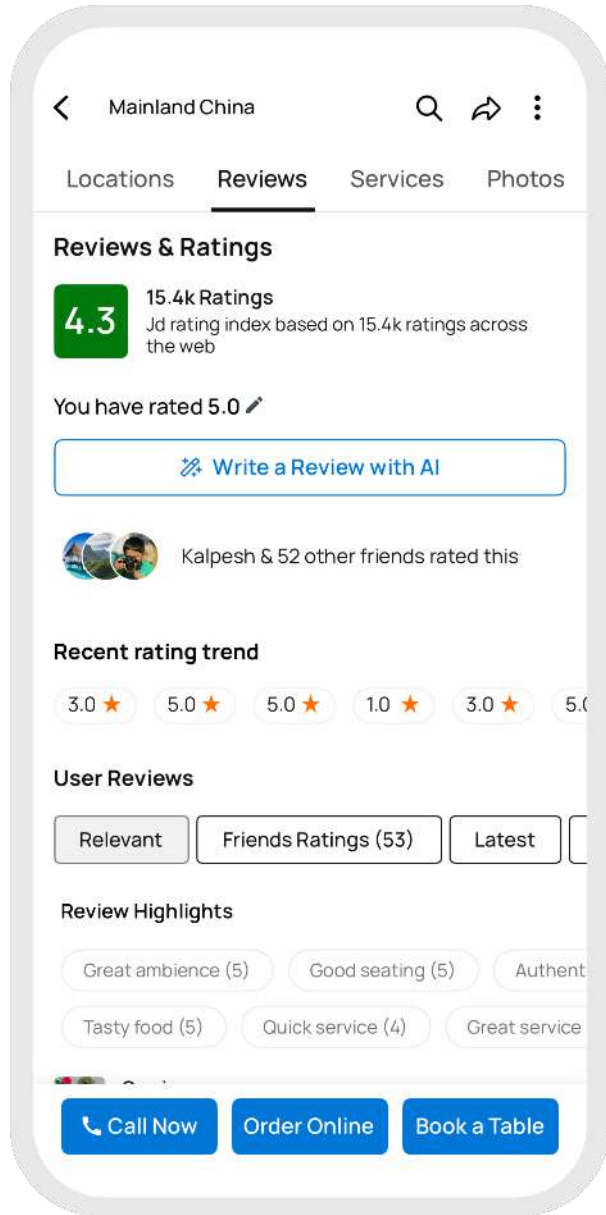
Mainland China

Locations Reviews Services Photos

Reviews & Ratings

4.3

15.4k Ratings

Jd rating index based on 15.4k ratings across the web

You have rated 5.0

Write a Review with AI

Kalpesh & 52 other friends rated this

Recent rating trend

3.0 ★ 5.0 ★ 5.0 ★ 1.0 ★ 3.0 ★ 5.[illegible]

User Reviews

Relevant | Friends Ratings (53) | Latest

Review Highlights

Great ambience (5) Good seating (5) Authent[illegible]

Tasty food (5) Quick service (4) Great service

Call Now | Order Online | Book a Table